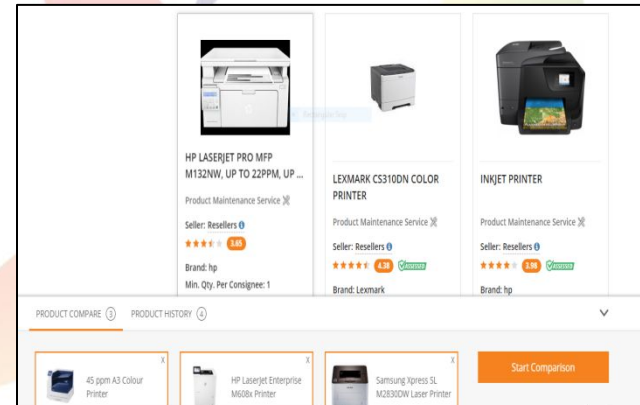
HP LASERJET PRO MFP M132NW, UP TO 22PPM, UP ...

Product Maintenance Service

Seller: Resellers

3.65

Brand: hp

Min. Qty. Per Consignee: 1

LEXMARK CS310DN COLOR PRINTER

Product Maintenance Service

Seller: Resellers

4.38

Brand: Lexmark

INKJET PRINTER

Product Maintenance Service

Seller: Resellers

3.98

Brand: hp

PRODUCT COMPARE 3 PRODUCT HISTORY 4

45 ppm A3 Colour Printer

HP LaserJet Enterprise M608x Printer

Samsung Xpress SL M2830DW Laser Printer

Start Comparison